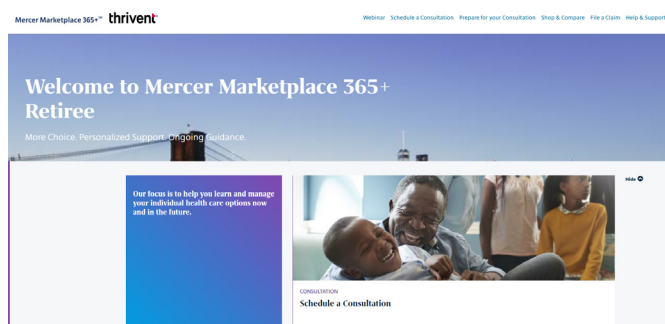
Mercer Marketplace 365+℠ thrivent

Webinar Schedule a Consultation Prepare for your Consultation Shop & Compare File a Claim Help & Support

Welcome to Mercer Marketplace 365+ Retiree

More Choice. Personalized Support. Ongoing Guidance.

Hide

Our focus is to help you learn and manage your individual health care options now and in the future.

CONSULTATION

Schedule a Consultation